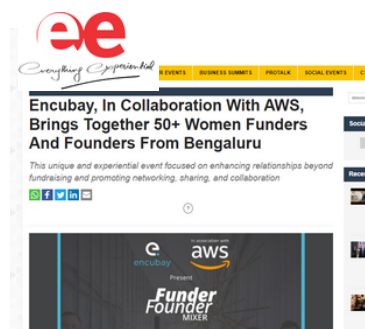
ee
Everything Experiential

N EVENTS BUSINESS SUMMITS PROTALK SOCIAL EVENTS C

Encubay, In Collaboration With AWS, Brings Together 50+ Women Funders And Founders From Bengaluru

This unique and experiential event focused on enhancing relationships beyond fundraising and promoting networking, sharing, and collaboration

Socia

Recei

encubay
in association with
aws
Present
Funder
Founder
MIXER